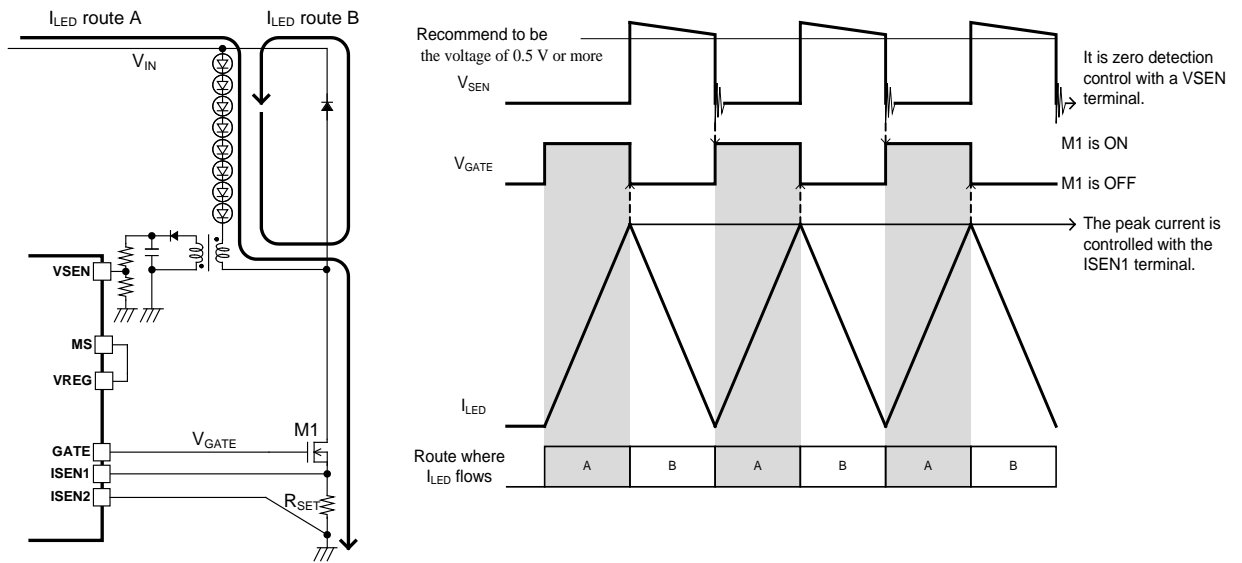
$I_{LED}$ route A

$I_{LED}$ route B

$V_{IN}$

VSEN

MS

VREG

GATE

ISEN1

ISEN2

$V_{GATE}$

M1

$R_{SET}$

Recommend to be the voltage of 0.5 V or more

$V_{SEN}$

It is zero detection control with a VSEN terminal.

M1 is ON

$V_{GATE}$

M1 is OFF

The peak current is controlled with the ISEN1 terminal.

$I_{LED}$

Route where $I_{LED}$ flows

| A | B | A | B | A | B |
|---|---|---|---|---|---|